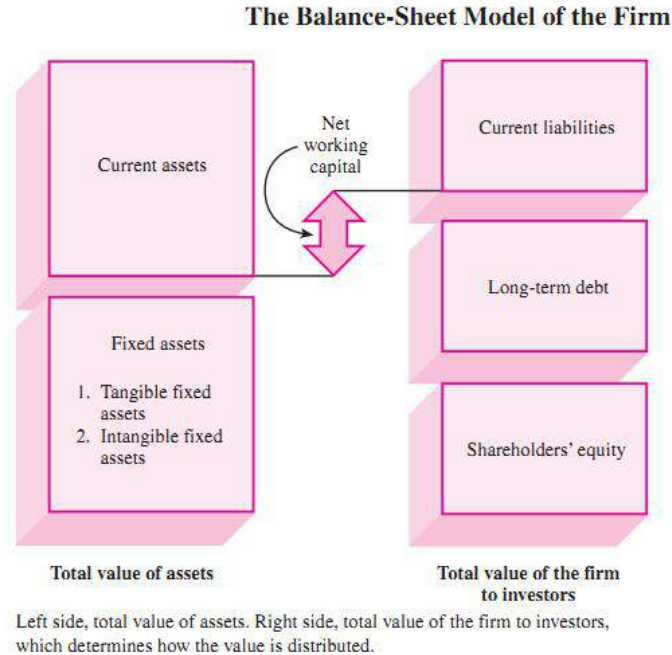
The Balance-Sheet Model of the Firm

Current assets

Net working capital

Current liabilities

Long-term debt

Fixed assets

1. Tangible fixed assets
2. Intangible fixed assets

Shareholders' equity

Total value of assets

Total value of the firm to investors

Left side, total value of assets. Right side, total value of the firm to investors, which determines how the value is distributed.